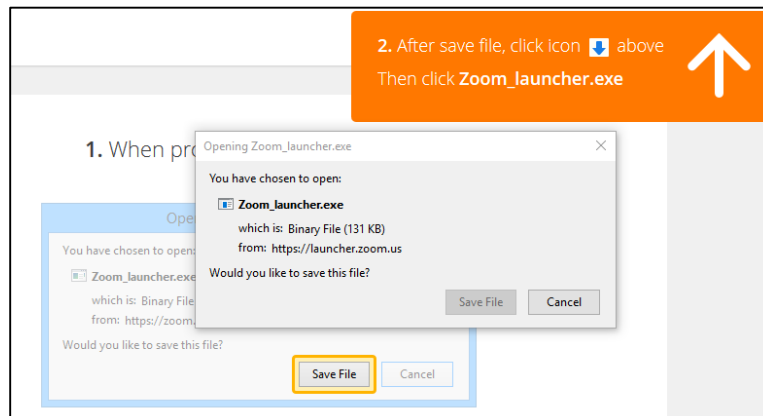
2. After save file, click icon above
Then click Zoom_launcher.exe

1. When pro

Opening Zoom_launcher.exe

You have chosen to open:

Zoom_launcher.exe

which is: Binary File (131 KB)
from: https://launcher.zoom.us

Would you like to save this file?

Save File Cancel

Ope

You have chosen to open:

Zoom_launcher.exe

which is: Binary File
from: https://zoom.

Would you like to save this file?

Save File Cancel